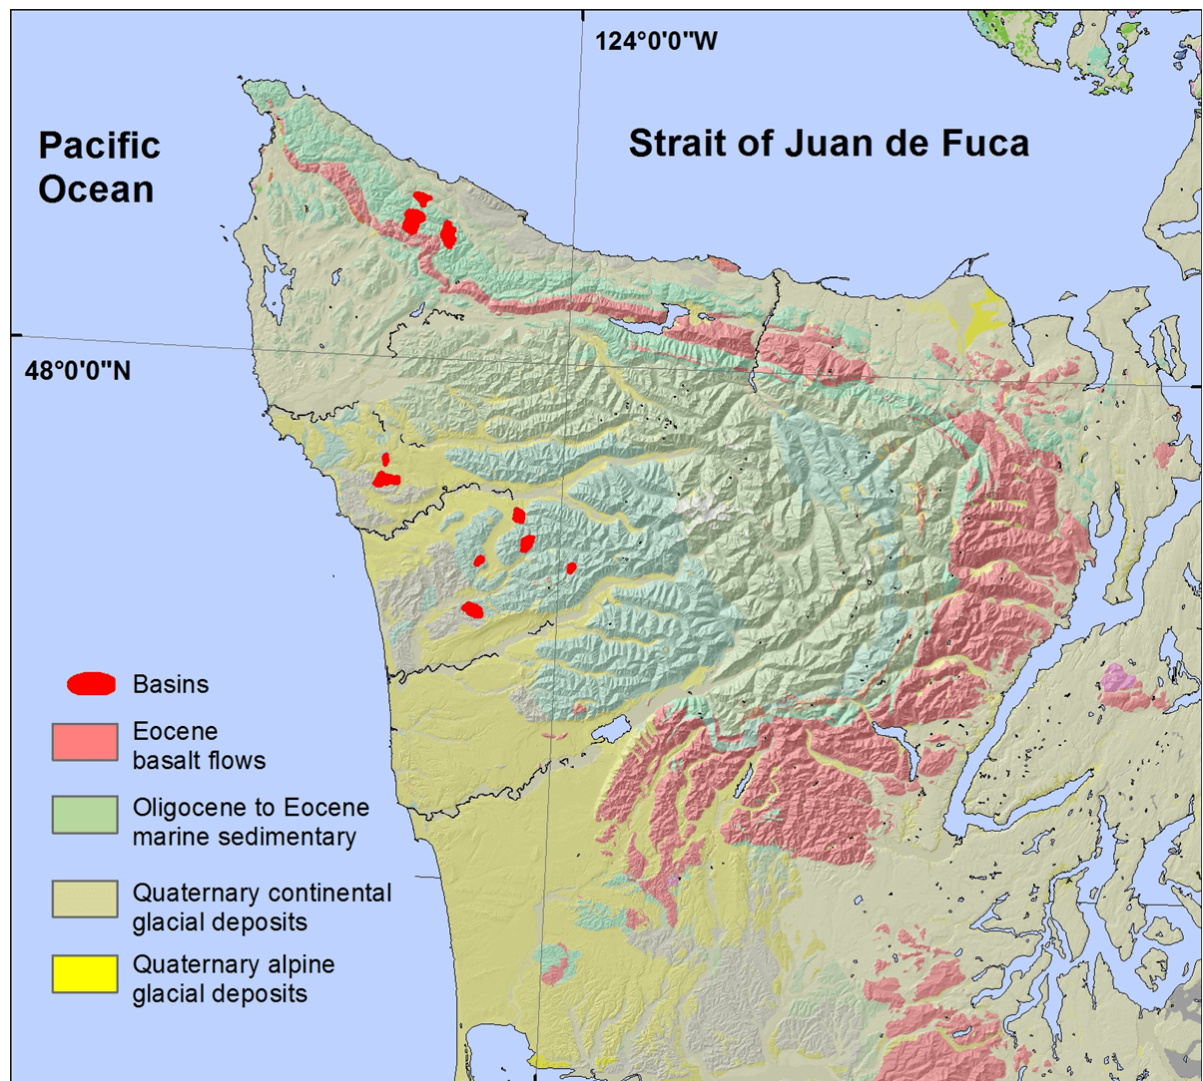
124°0'0"W

Pacific Ocean

Strait of Juan de Fuca

48°0'0"N

Basins

Eocene basalt flows

Oligocene to Eocene marine sedimentary

Quaternary continental glacial deposits

Quaternary alpine glacial deposits